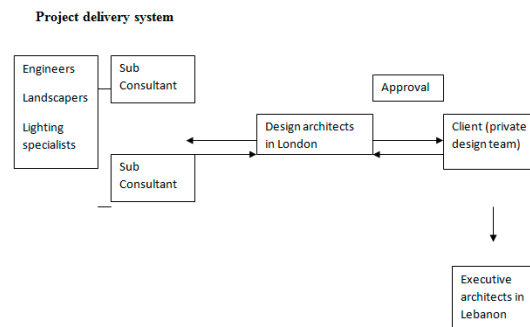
Project delivery system

Engineers

Landscapers

Lighting specialists

Sub Consultant

Sub Consultant

Design architects in London

Approval

Client (private design team)

Executive architects in Lebanon